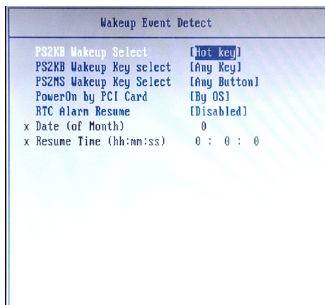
Wakeup Event Detect

PS2KB Wakeup Select [Hot key]
PS2KB Wakeup Key select [Any Key]
PS2MS Wakeup Key Select [Any Button]
PowerOn by PCI Card [By OS]
RTC Alarm Resume [Disabled]
x Date (of Month) 0
x Resume Time (hh:mm:ss) 0 : 0 : 0